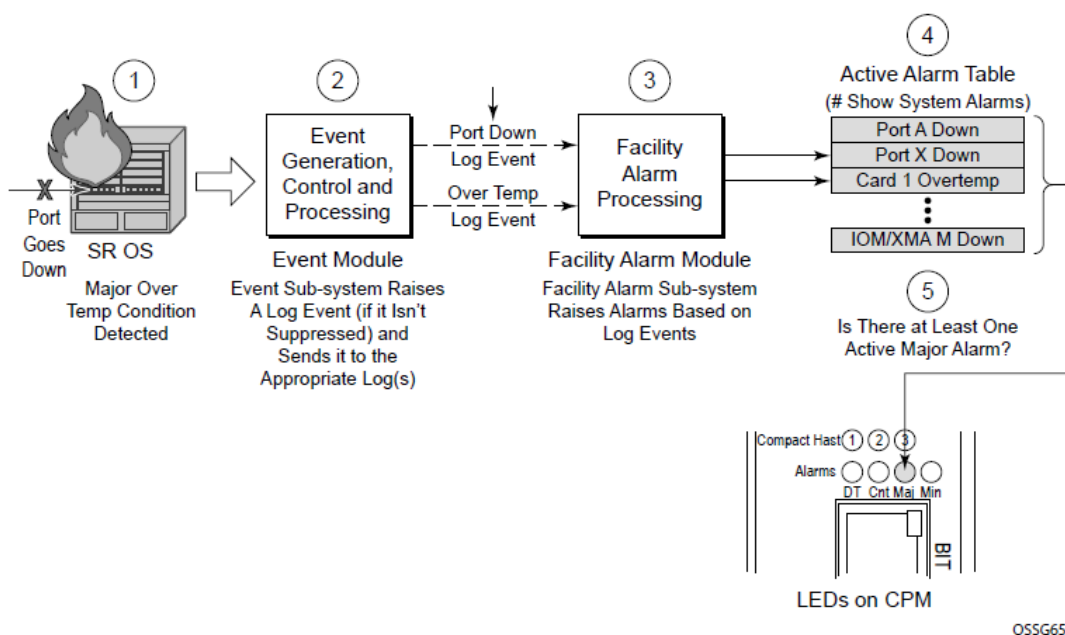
1

X

Port Goes Down

SR OS

Major Over Temp Condition Detected

2

Event Generation, Control and Processing

Event Module

Event Sub-system Raises A Log Event (if it Isn't Suppressed) and Sends it to the Appropriate Log(s)

Port Down
Log Event

Over Temp
Log Event

3

Facility Alarm Processing

Facility Alarm Module

Facility Alarm Sub-system Raises Alarms Based on Log Events

4

Active Alarm Table
(# Show System Alarms)

Port A Down
Port X Down
Card 1 Overtemp
•
•
IOM/XMA M Down

5

Is There at Least One Active Major Alarm?

Compact Hast 1 2 3

Alarms

DT Cnt Maj Min

BIT

LEDs on CPM

OSSG65